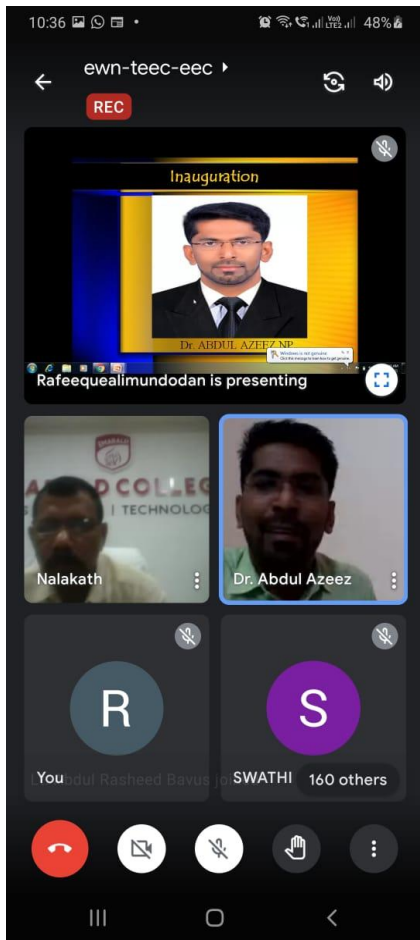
10:36 • 48%

ewn-teec-eec ▸

REC

Inauguration

Dr. ABDUL AZEEZ NP

Windows is not genuine
Click this message to learn how to get genuine

Rafeequealimundodan is presenting

D COLLEG
| TECHNOLOG

Nalakath

Dr. Abdul Azeez

R

You

S

SWATHI

160 others

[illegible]bdul Rasheed Bavus jo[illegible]